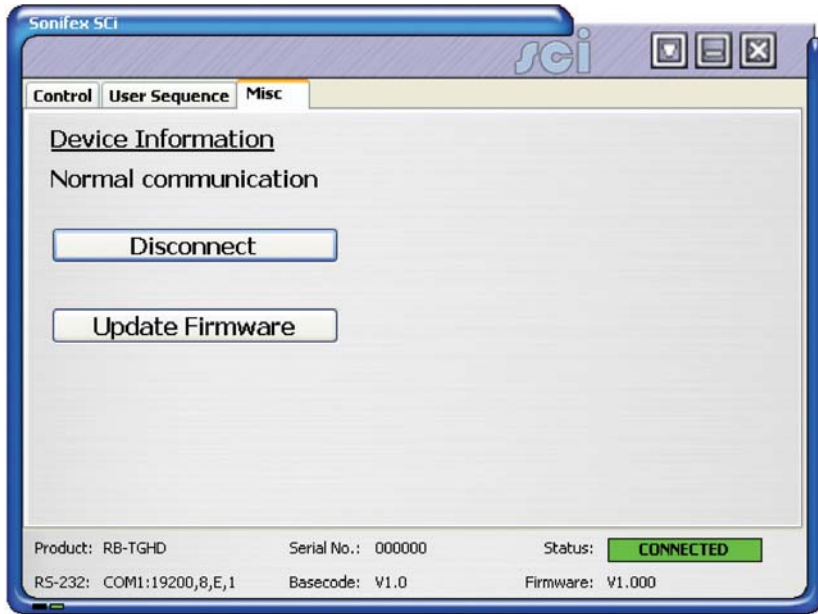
Sonifex SCi

sci

Control | User Sequence | Misc

Device Information

Normal communication

Disconnect

Update Firmware

Product: RB-TGHD
Serial No.: 000000
Status: CONNECTED

RS-232: COM1:19200,8,E,1
Basecode: V1.0
Firmware: V1.000